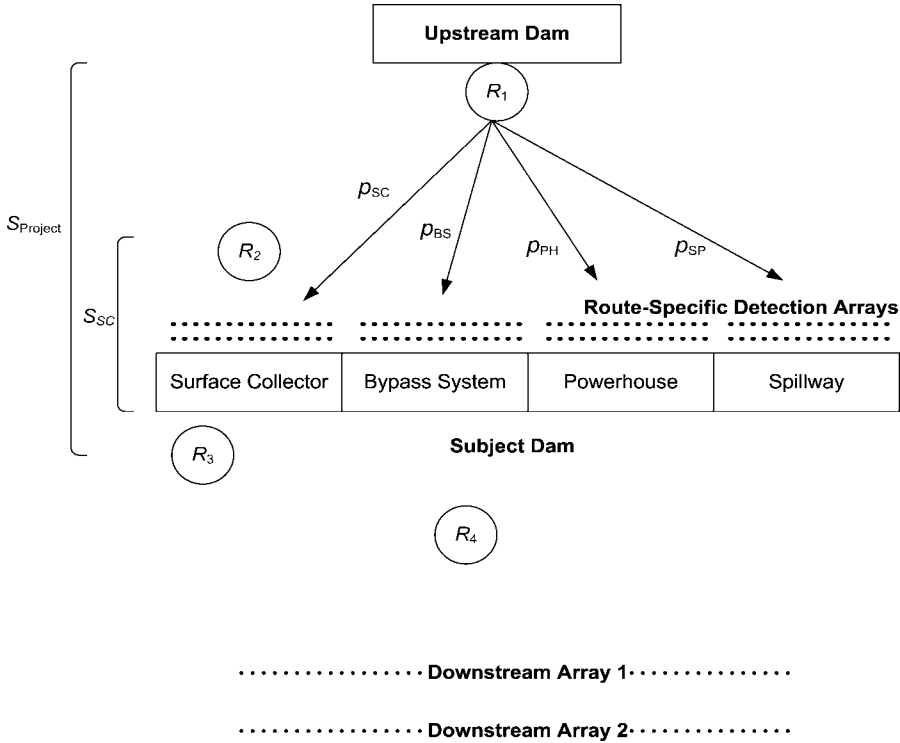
Upstream Dam

$R_1$

$S_{\text{Project}}$

$p_{SC}$

$p_{BS}$

$p_{PH}$

$p_{SP}$

$S_{SC}$

$R_2$

Route-Specific Detection Arrays

| Surface Collector | Bypass System | Powerhouse | Spillway |
|---|---|---|---|

$R_3$

Subject Dam

$R_4$

Downstream Array 1

Downstream Array 2